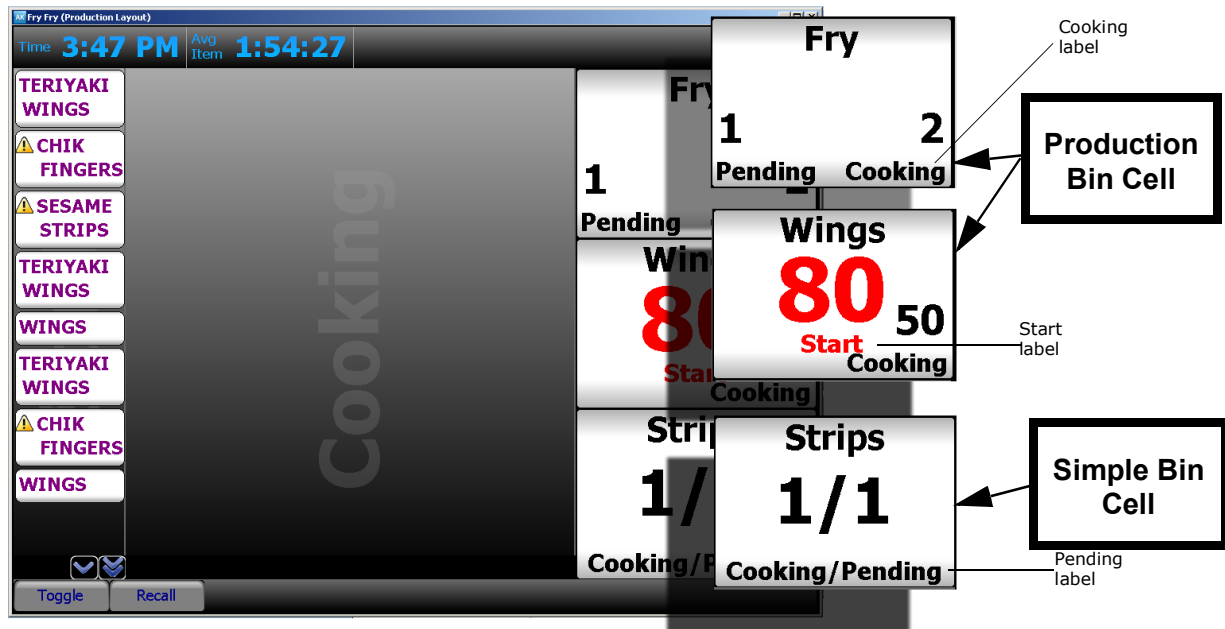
Fry Fry (Production Layout)

Time 3:47 PM Avg Item 1:54:27

TERIYAKI WINGS

CHIK FINGERS

SESAME STRIPS

TERIYAKI WINGS

WINGS

TERIYAKI WINGS

CHIK FINGERS

WINGS

Cooking

Fry

1 Pending

Win

80

Start

Cooking

Strips

1/

Cooking/P

Toggle

Recall

Fry

1 2

Pending Cooking

Cooking label

Production Bin Cell

Wings

80

Start

50

Cooking

Start label

Strips

1/1

Cooking/Pending

Simple Bin Cell

Pending label